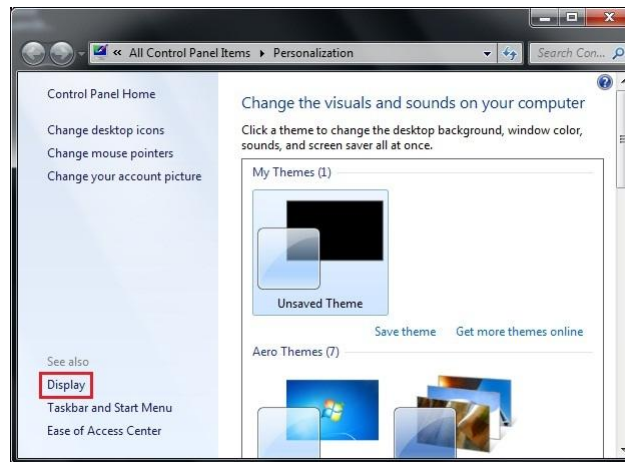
« All Control Panel Items ▸ Personalization

Search Con...

Control Panel Home

Change desktop icons

Change mouse pointers

Change your account picture

See also

Display

Taskbar and Start Menu

Ease of Access Center

Change the visuals and sounds on your computer

Click a theme to change the desktop background, window color, sounds, and screen saver all at once.

My Themes (1)

Unsaved Theme

Save theme

Get more themes online

Aero Themes (7)